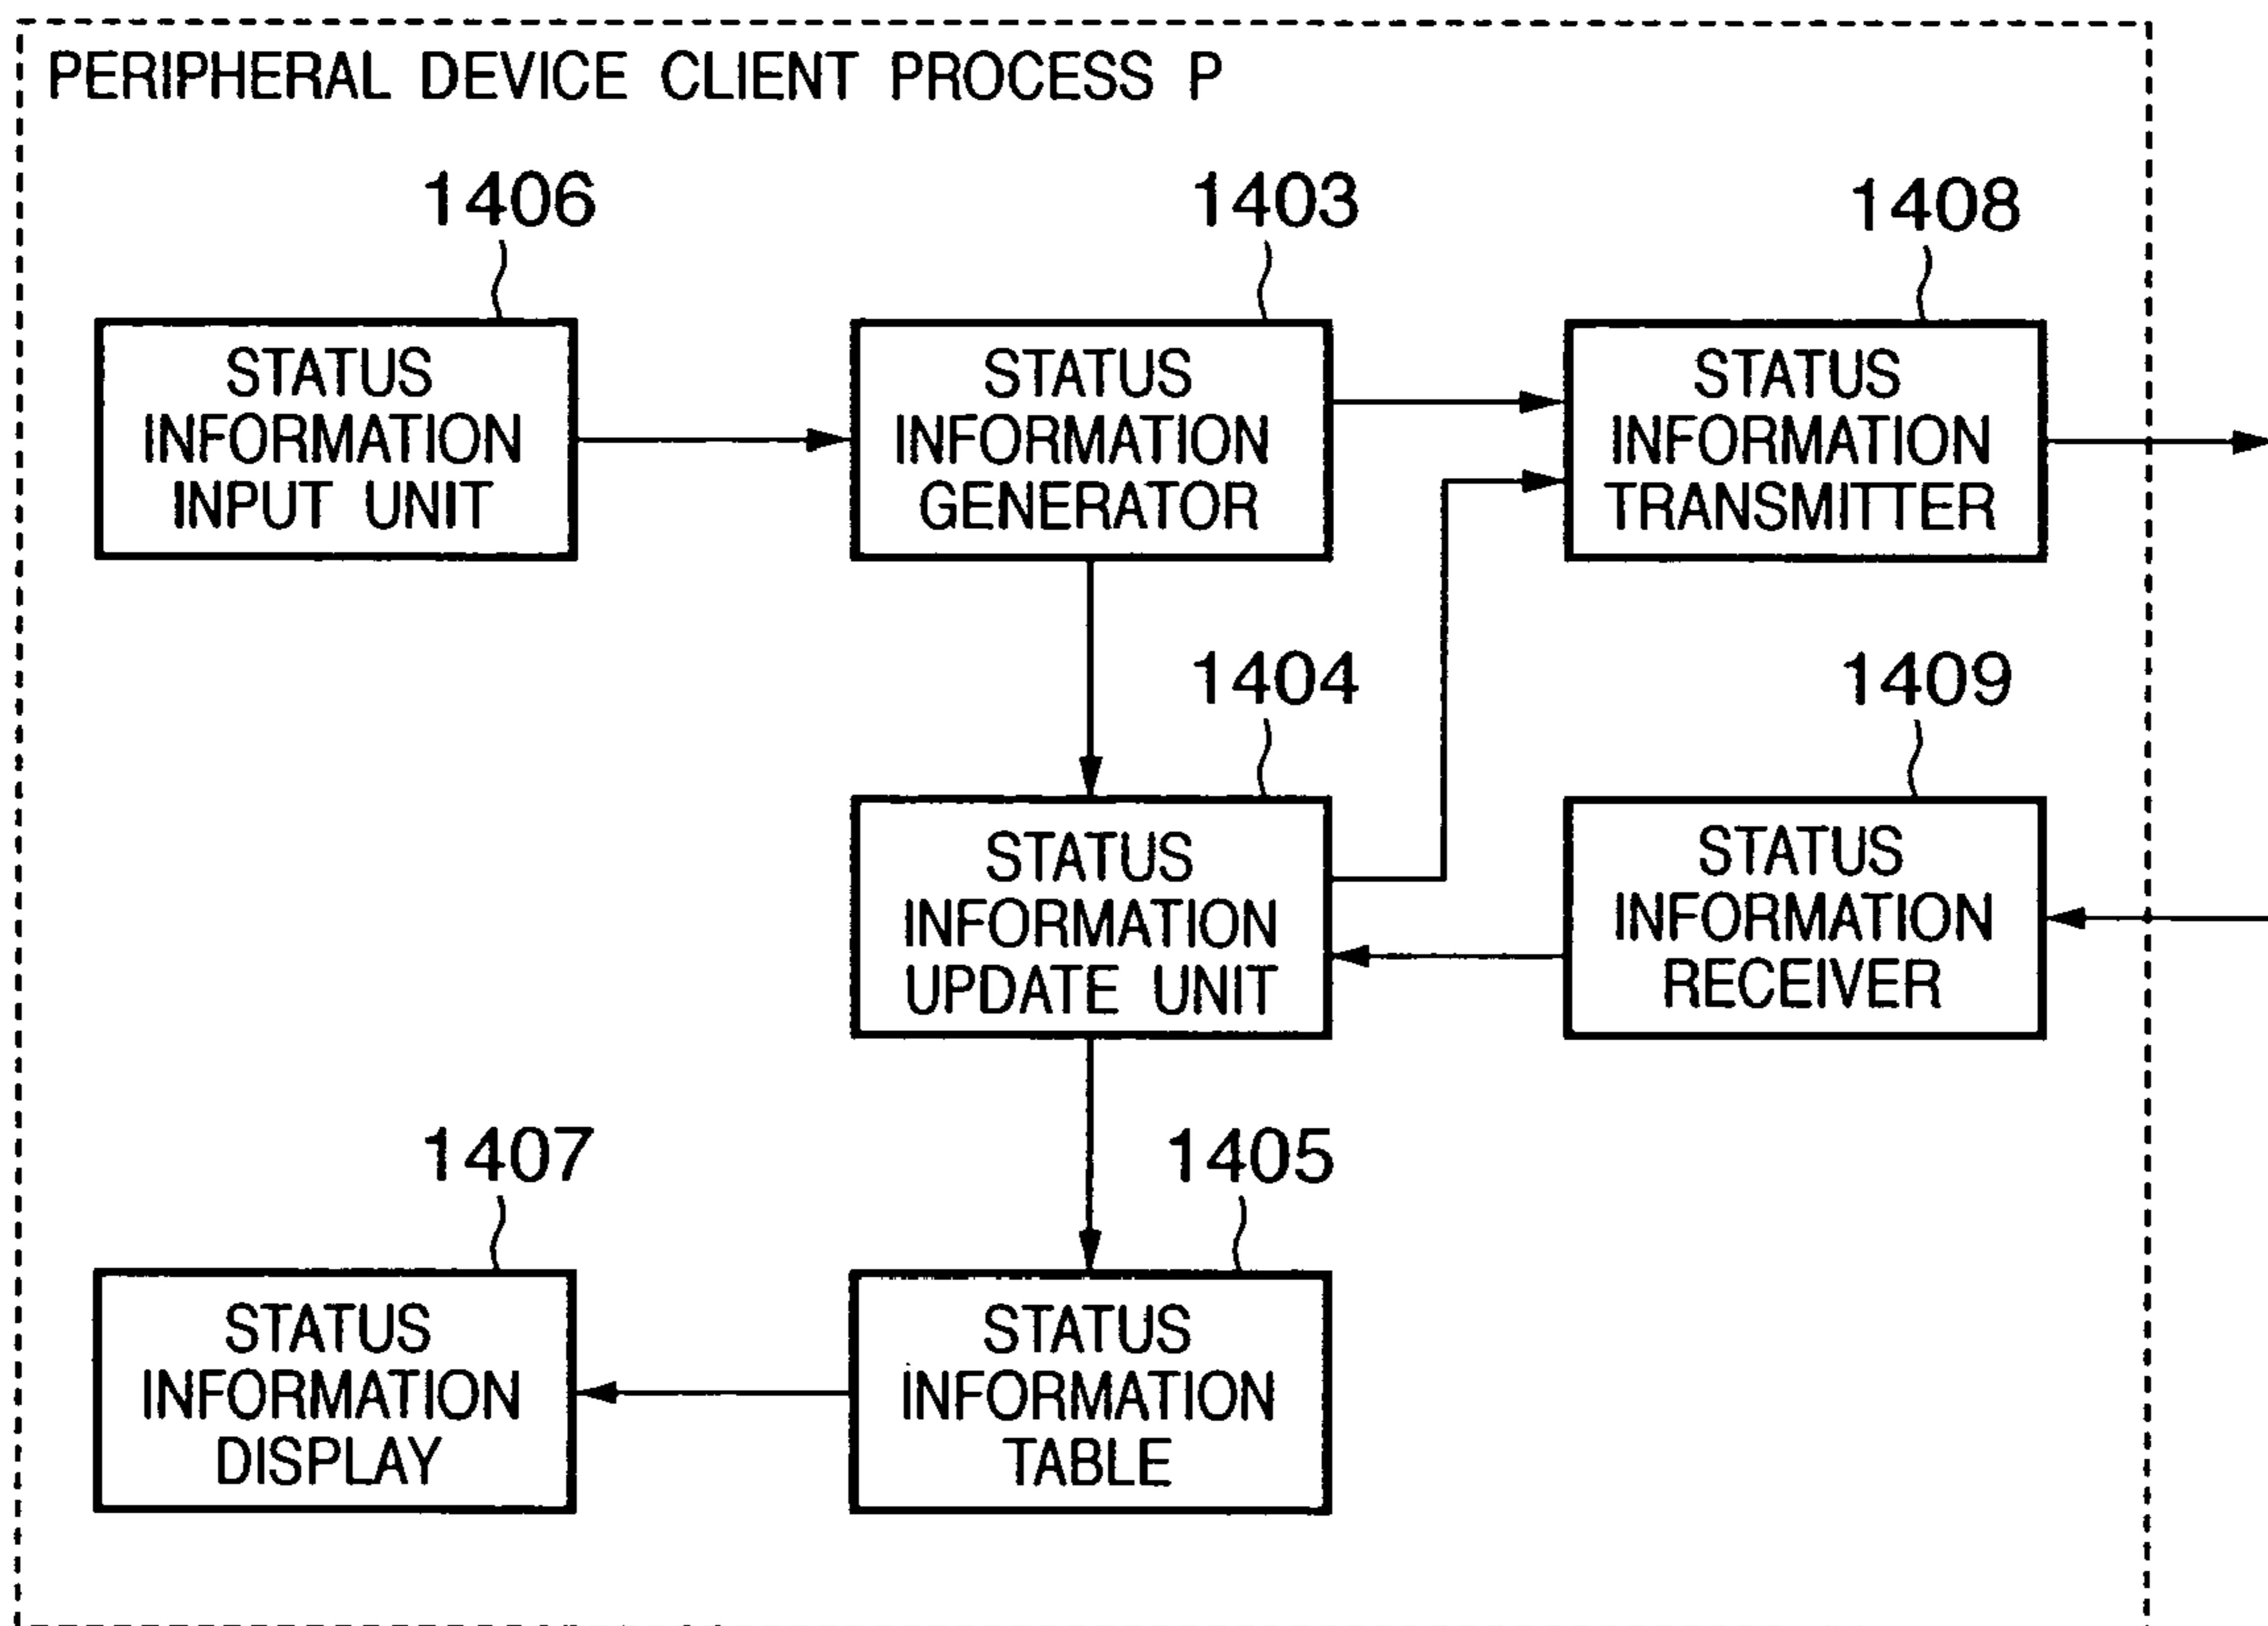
PERIPHERAL DEVICE CLIENT PROCESS P

1406
STATUS INFORMATION INPUT UNIT

1403
STATUS INFORMATION GENERATOR

1408
STATUS INFORMATION TRANSMITTER

1404
STATUS INFORMATION UPDATE UNIT

1409
STATUS INFORMATION RECEIVER

1407
STATUS INFORMATION DISPLAY

1405
STATUS INFORMATION TABLE